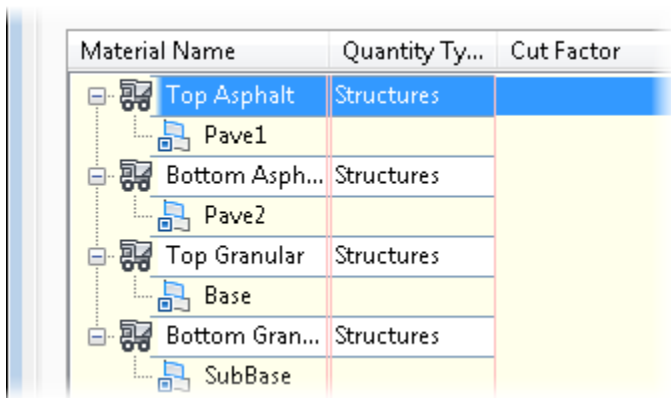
| Material Name | Quantity Ty... | Cut Factor |
|---|---|---|
| Top Asphalt | Structures | |
| Pave1 | | |
| Bottom Asph... | Structures | |
| Pave2 | | |
| Top Granular | Structures | |
| Base | | |
| Bottom Gran... | Structures | |
| SubBase | | |